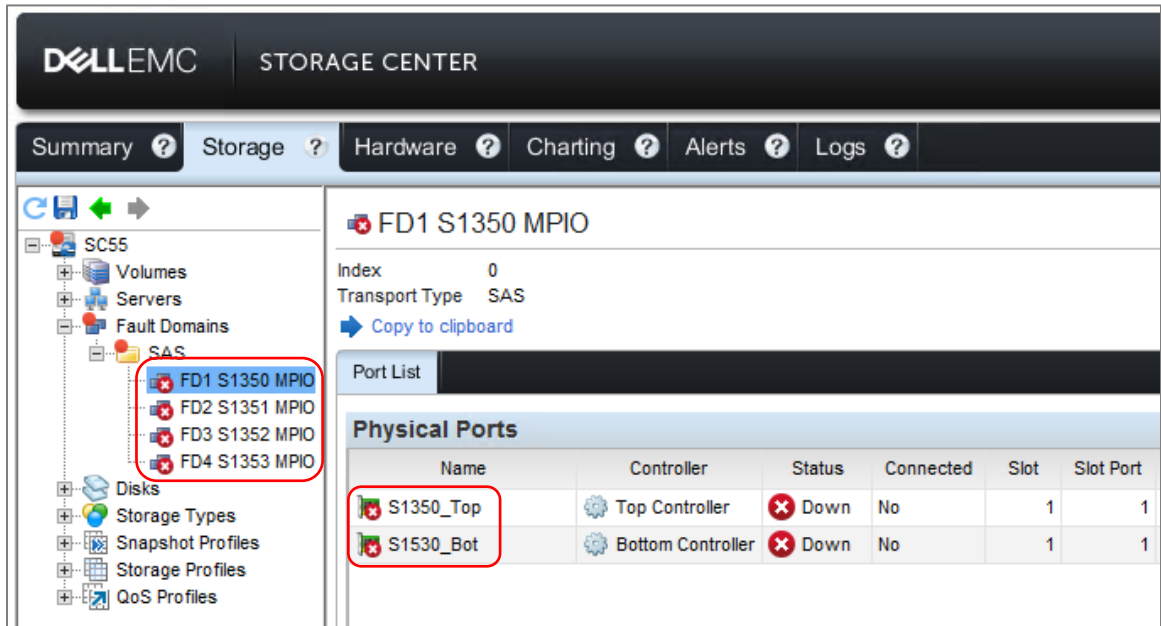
DELLEMC STORAGE CENTER

Summary ? Storage ? Hardware ? Charting ? Alerts ? Logs ?

SC55
Volumes
Servers
Fault Domains
SAS
FD1 S1350 MPIO
FD2 S1351 MPIO
FD3 S1352 MPIO
FD4 S1353 MPIO
Disks
Storage Types
Snapshot Profiles
Storage Profiles
QoS Profiles

FD1 S1350 MPIO

Index 0
Transport Type SAS
Copy to clipboard

Port List

Physical Ports

| Name | Controller | Status | Connected | Slot | Slot Port |
|---|---|---|---|---|---|
| S1350_Top | Top Controller | Down | No | 1 | 1 |
| S1530_Bot | Bottom Controller | Down | No | 1 | 1 |